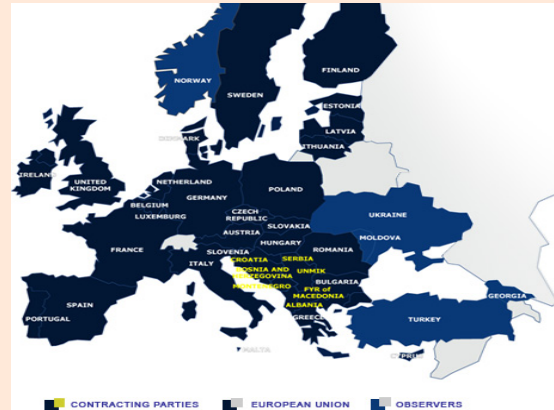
NORWAY
FINLAND
SWEDEN
ESTONIA
LATVIA
DENMARK
LITHUANIA
IRELAND
UNITED KINGDOM
NETHERLAND
POLAND
BELGIUM
GERMANY
LUXEMBURG
CZECH REPUBLIC
UKRAINE
SLOVAKIA
AUSTRIA
MOLDOVA
FRANCE
HUNGARY
SLOVENIA
ROMANIA
CROATIA
SERBIA
ITALY
BOSNIA AND HERZEGOVINA
UNMIK
MONTENEGRO
BULGARIA
GEORGIA
FYR of MACEDONIA
SPAIN
ALBANIA
PORTUGAL
GREECE
TURKEY
MALTA
CYPRUS
CONTRACTING PARTIES
EUROPEAN UNION
OBSERVERS